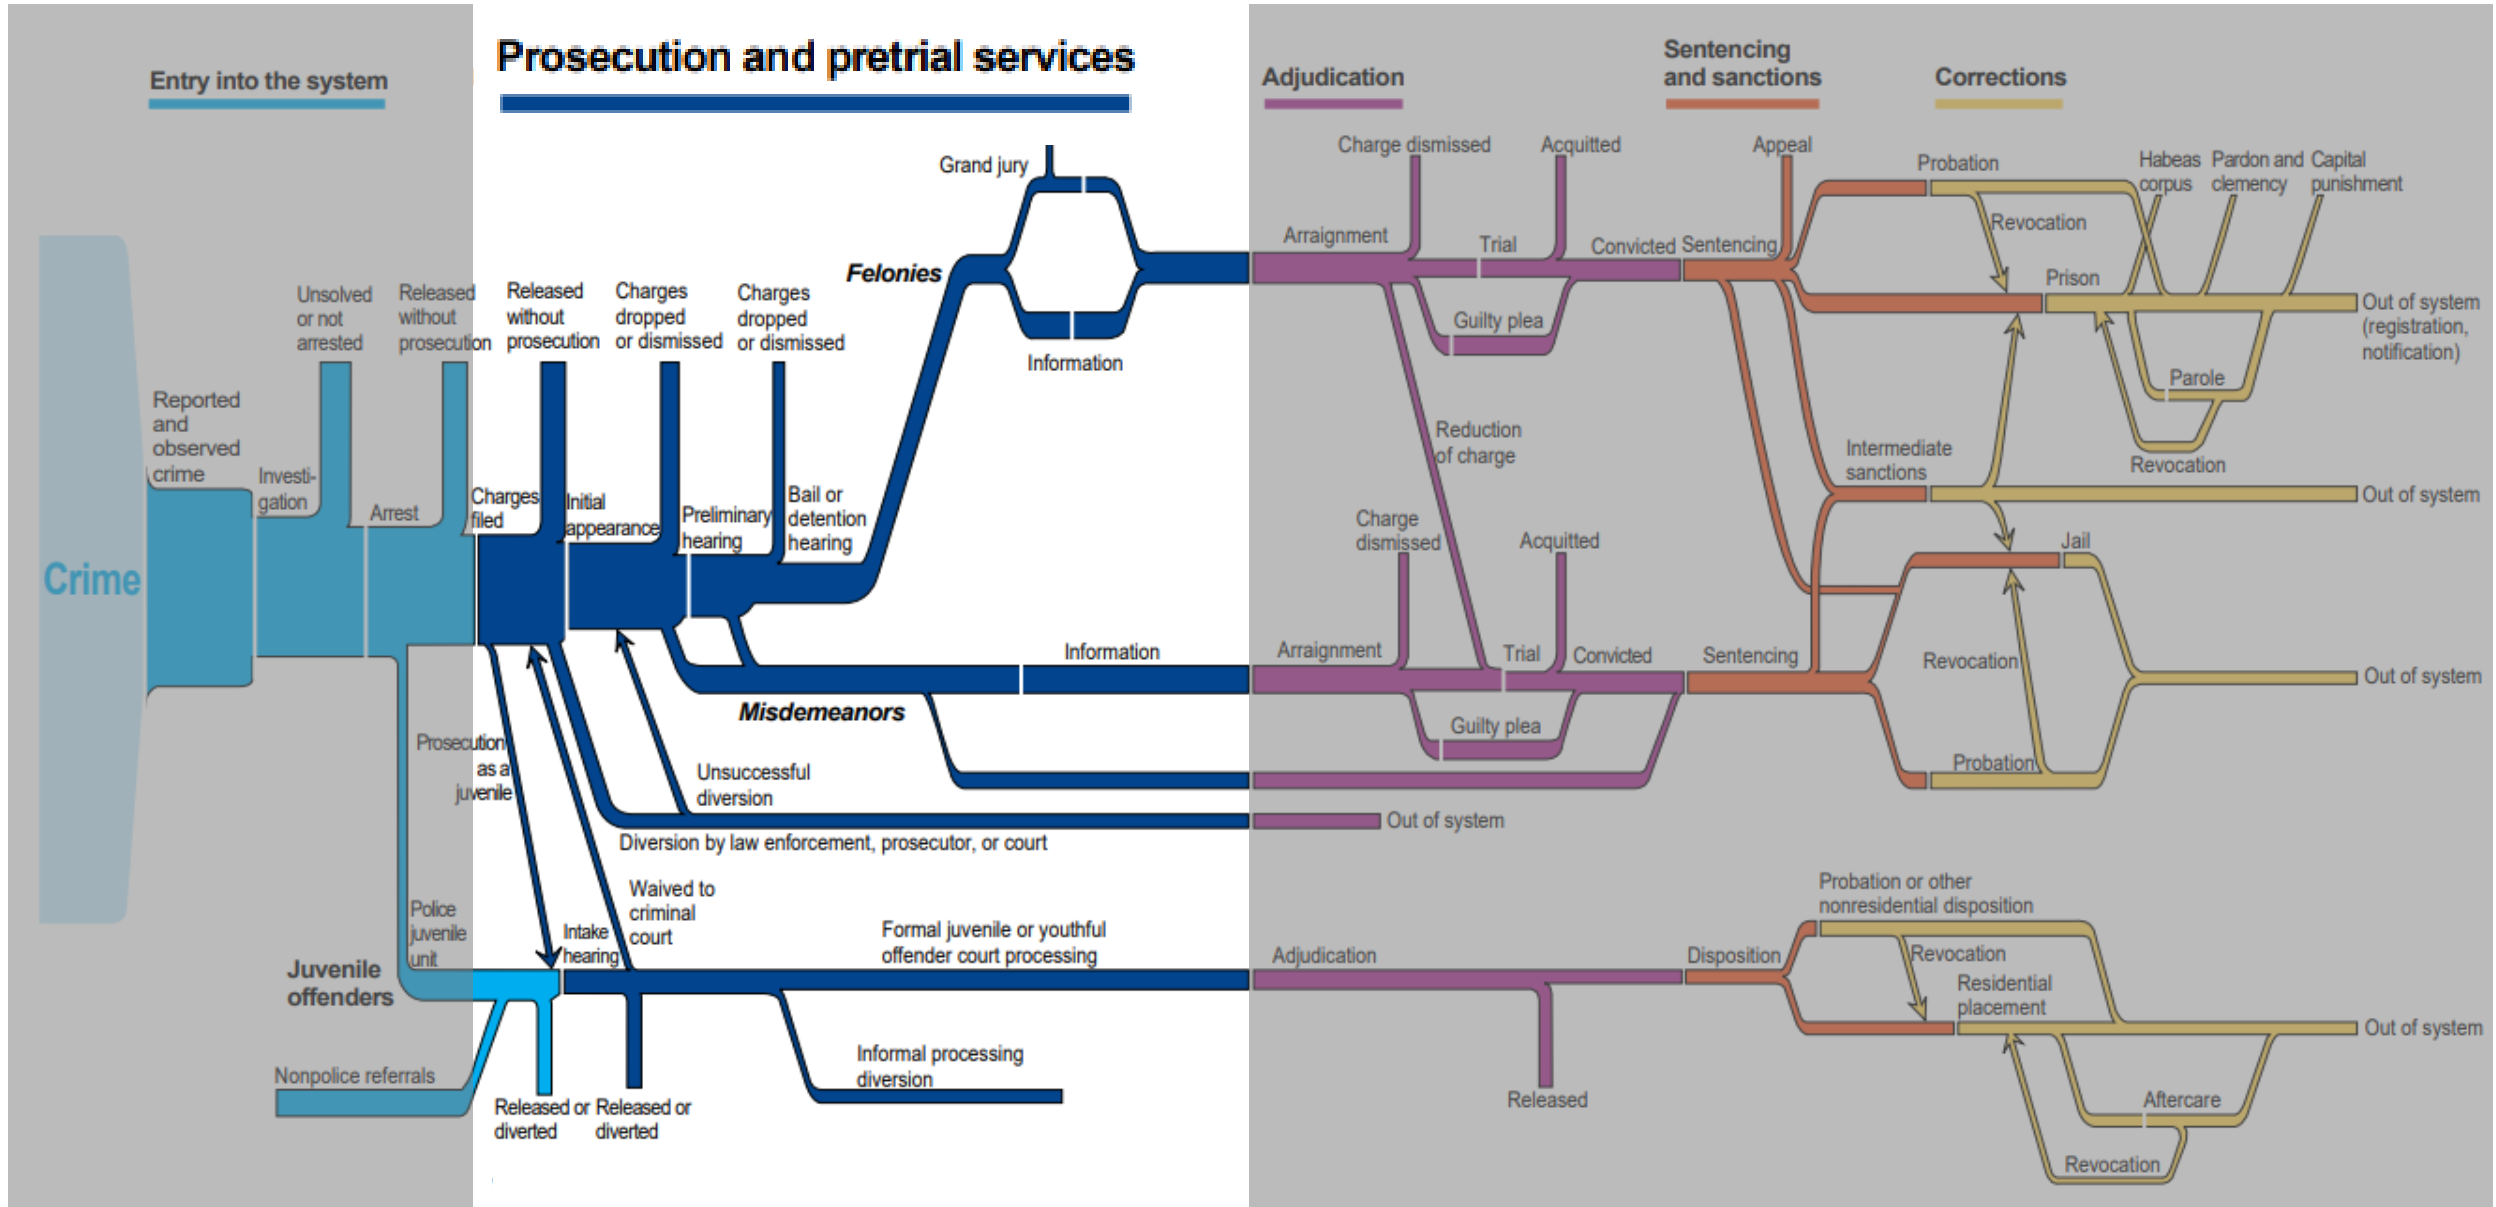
Entry into the system

Prosecution and pretrial services

Adjudication

Sentencing and sanctions

Corrections

Crime

Reported and observed crime

Investigation

Unsolved or not arrested

Arrest

Released without prosecution

Charges filed

Released without prosecution

Initial appearance

Charges dropped or dismissed

Preliminary hearing

Charges dropped or dismissed

Bail or detention hearing

Felonies

Grand jury

Information

Misdemeanors

Information

Unsuccessful diversion

Diversion by law enforcement, prosecutor, or court

Prosecution as a juvenile

Police juvenile unit

Juvenile offenders

Nonpolice referrals

Intake hearing

Waived to criminal court

Released or diverted

Released or diverted

Formal juvenile or youthful offender court processing

Informal processing diversion

Charge dismissed

Acquitted

Arraignment

Trial

Convicted

Guilty plea

Reduction of charge

Charge dismissed

Acquitted

Arraignment

Trial

Convicted

Guilty plea

Out of system

Adjudication

Released

Appeal

Sentencing

Sentencing

Disposition

Probation

Revocation

Prison

Habeas corpus

Pardon and clemency

Capital punishment

Out of system (registration, notification)

Parole

Revocation

Intermediate sanctions

Out of system

Jail

Revocation

Out of system

Probation

Probation or other nonresidential disposition

Revocation

Residential placement

Out of system

Aftercare

Revocation